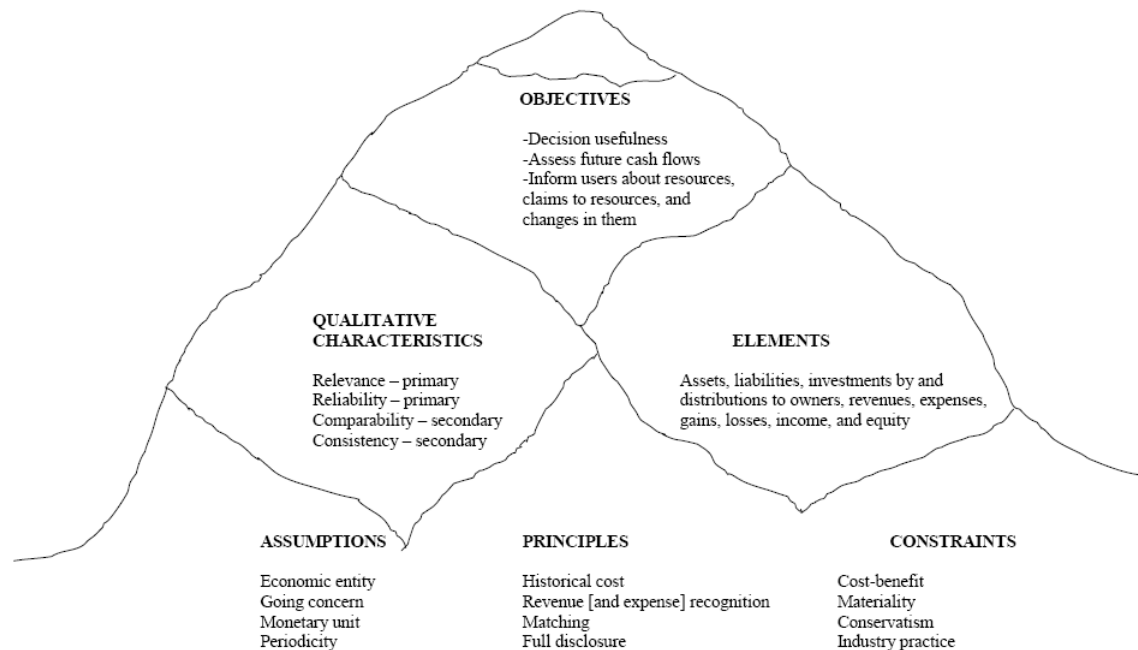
OBJECTIVES

-Decision usefulness
-Assess future cash flows
-Inform users about resources, claims to resources, and changes in them

QUALITATIVE CHARACTERISTICS

Relevance – primary
Reliability – primary
Comparability – secondary
Consistency – secondary

ELEMENTS

Assets, liabilities, investments by and distributions to owners, revenues, expenses, gains, losses, income, and equity

ASSUMPTIONS

Economic entity
Going concern
Monetary unit
Periodicity

PRINCIPLES

Historical cost
Revenue [and expense] recognition
Matching
Full disclosure

CONSTRAINTS

Cost-benefit
Materiality
Conservatism
Industry practice